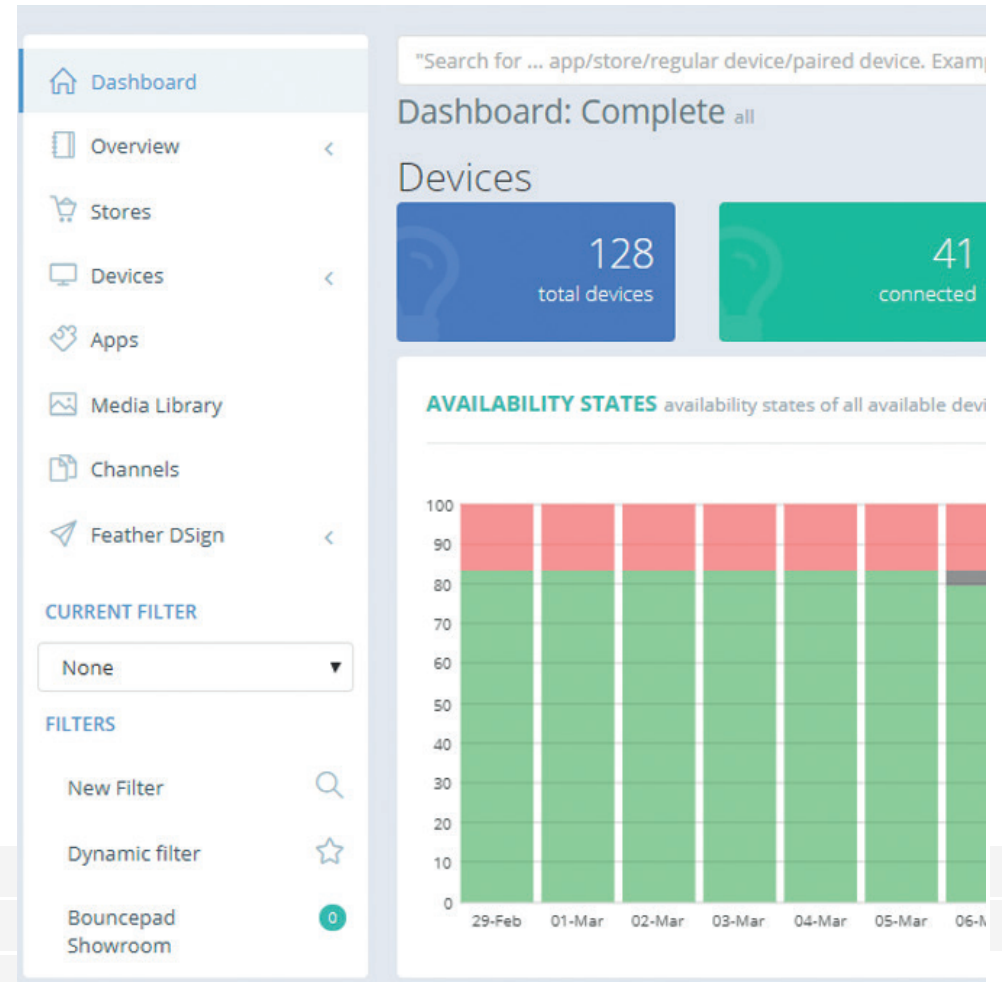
Dashboard
Overview
Stores
Devices
Apps
Media Library
Channels
Feather DSign
CURRENT FILTER
None
FILTERS
New Filter
Dynamic filter
Bouncepad Showroom
0

"Search for ... app/store/regular device/paired device. Examp
Dashboard: Complete all
Devices
128
total devices
41
connected

AVAILABILITY STATES availability states of all available devi

100
90
80
70
60
50
40
30
20
10
0
29-Feb
01-Mar
02-Mar
03-Mar
04-Mar
05-Mar
06-M